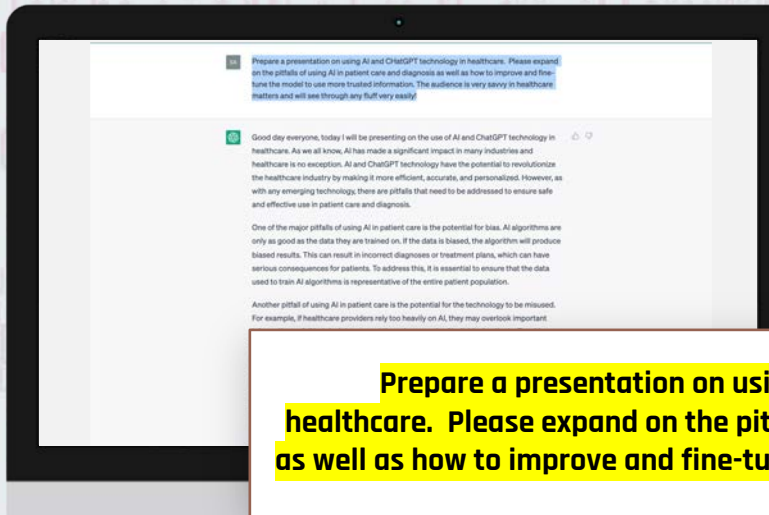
SM

Prepare a presentation on using AI and CHatGPT technology in healthcare. Please expand on the pitfalls of using AI in patient care and diagnosis as well as how to improve and fine-tune the model to use more trusted information. The audience is very savvy in healthcare matters and will see through any fluff very easily!

Good day everyone, today I will be presenting on the use of AI and ChatGPT technology in healthcare. As we all know, AI has made a significant impact in many industries and healthcare is no exception. AI and ChatGPT technology have the potential to revolutionize the healthcare industry by making it more efficient, accurate, and personalized. However, as with any emerging technology, there are pitfalls that need to be addressed to ensure safe and effective use in patient care and diagnosis.

One of the major pitfalls of using AI in patient care is the potential for bias. AI algorithms are only as good as the data they are trained on. If the data is biased, the algorithm will produce biased results. This can result in incorrect diagnoses or treatment plans, which can have serious consequences for patients. To address this, it is essential to ensure that the data used to train AI algorithms is representative of the entire patient population.

Another pitfall of using AI in patient care is the potential for the technology to be misused. For example, if healthcare providers rely too heavily on AI, they may overlook important

Prepare a presentation on usi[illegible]
healthcare. Please expand on the pit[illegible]
as well as how to improve and fine-tu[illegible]